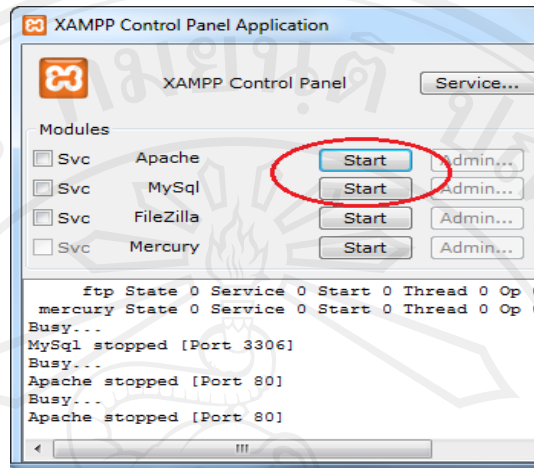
XAMPP Control Panel Application

XAMPP Control Panel

Service...

Modules

Svc Apache Start Admin...

Svc MySql Start Admin...

Svc FileZilla Start Admin...

Svc Mercury Start Admin...

ftp State 0 Service 0 Start 0 Thread 0 Op
mercury State 0 Service 0 Start 0 Thread 0 Op
Busy...
MySql stopped [Port 3306]
Busy...
Apache stopped [Port 80]
Busy...
Apache stopped [Port 80]